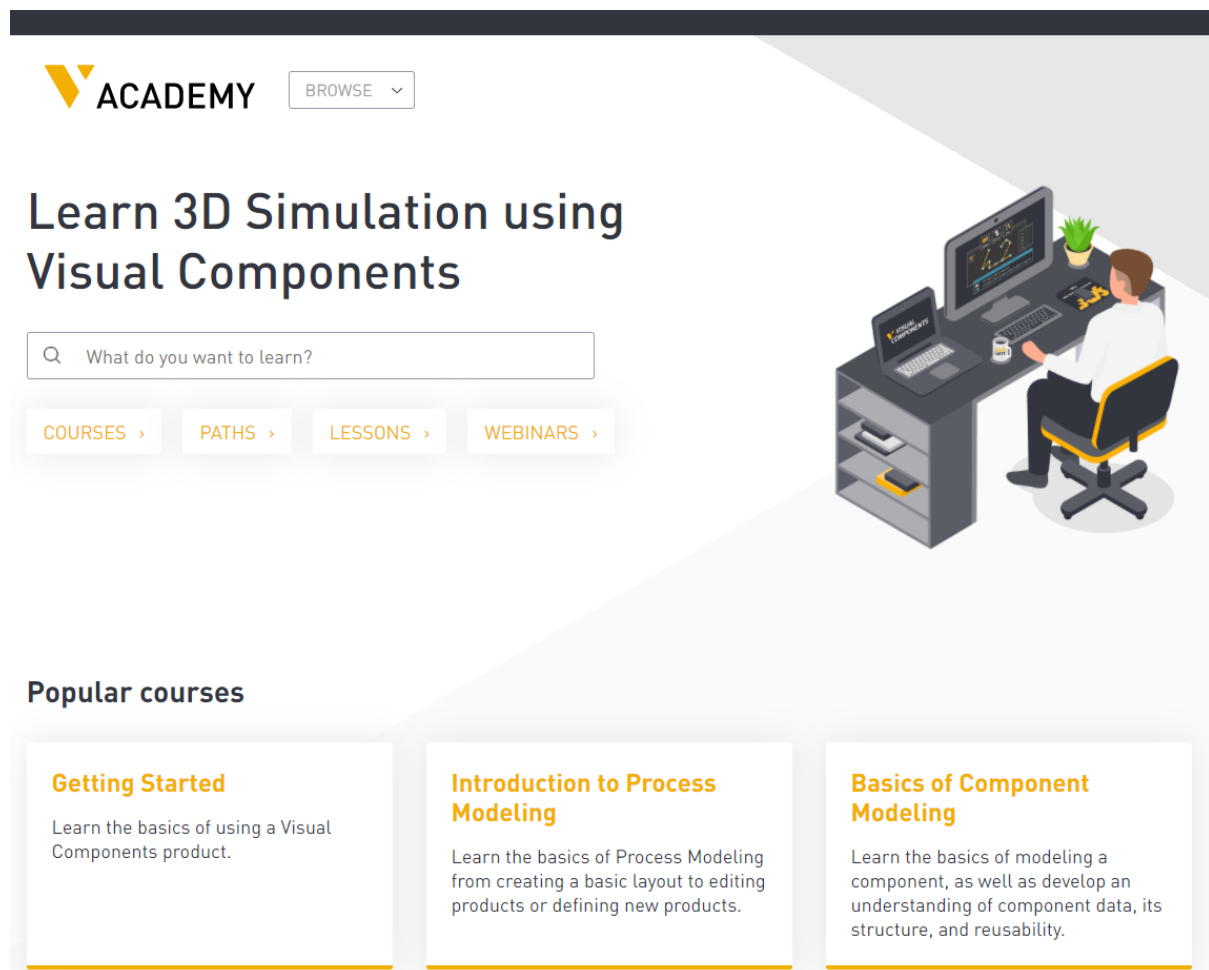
ACADEMY

BROWSE

Learn 3D Simulation using Visual Components

What do you want to learn?

COURSES › PATHS › LESSONS › WEBINARS ›

VISUAL COMPONENTS

Popular courses

Getting Started

Learn the basics of using a Visual Components product.

Introduction to Process Modeling

Learn the basics of Process Modeling from creating a basic layout to editing products or defining new products.

Basics of Component Modeling

Learn the basics of modeling a component, as well as develop an understanding of component data, its structure, and reusability.